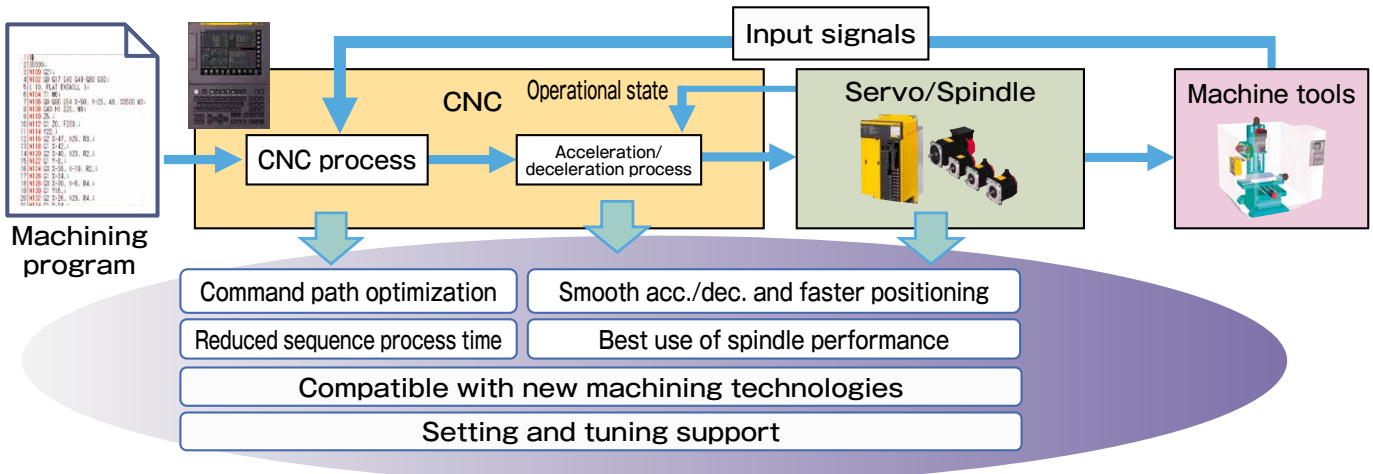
Input signals

CNC

Operational state

Servo/Spindle

Machine tools

CNC process

Acceleration/ deceleration process

Machining program

Command path optimization

Smooth acc./dec. and faster positioning

Reduced sequence process time

Best use of spindle performance

Compatible with new machining technologies

Setting and tuning support